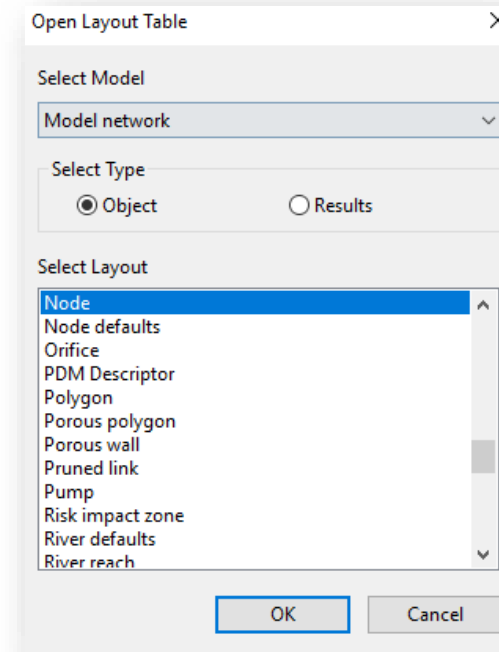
Open Layout Table

Select Model

Model network

Select Type

Object

Results

Select Layout

Node
Node defaults
Orifice
PDM Descriptor
Polygon
Porous polygon
Porous wall
Pruned link
Pump
Risk impact zone
River defaults
River reach

OK

Cancel